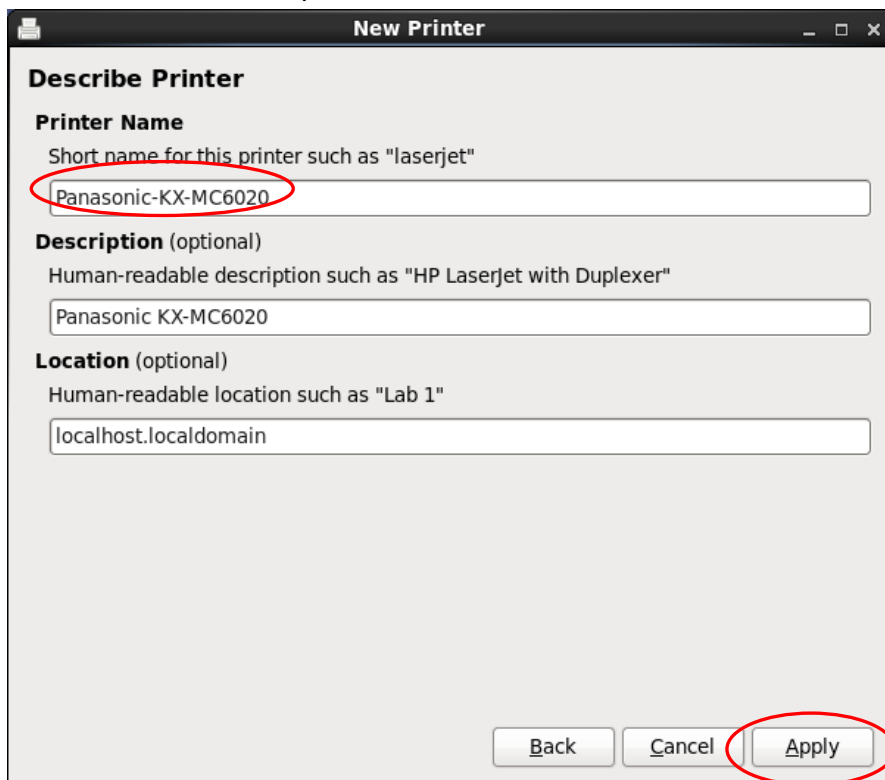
New Printer

Describe Printer

Printer Name

Short name for this printer such as "laserjet"

Panasonic-KX-MC6020

Description (optional)

Human-readable description such as "HP LaserJet with Duplexer"

Panasonic KX-MC6020

Location (optional)

Human-readable location such as "Lab 1"

localhost.localdomain

Back Cancel Apply